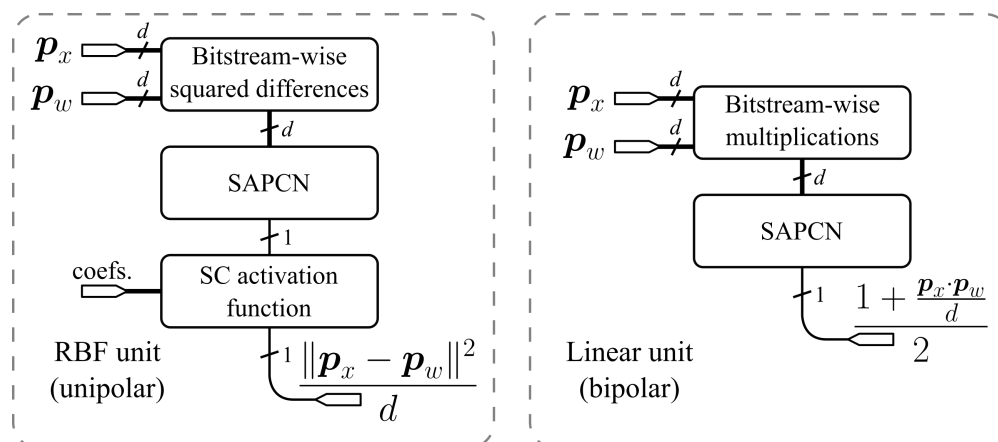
$\boldsymbol{p}_x$ $d$
$\boldsymbol{p}_w$ $d$
Bitstream-wise squared differences
$d$
SAPCN
1
coefs.
SC activation function
RBF unit (unipolar)
1 $\frac{\|\boldsymbol{p}_x - \boldsymbol{p}_w\|^2}{d}$

$\boldsymbol{p}_x$ $d$
$\boldsymbol{p}_w$ $d$
Bitstream-wise multiplications
$d$
SAPCN
1 $\frac{1+\frac{\boldsymbol{p}_x \cdot \boldsymbol{p}_w}{d}}{2}$
Linear unit (bipolar)